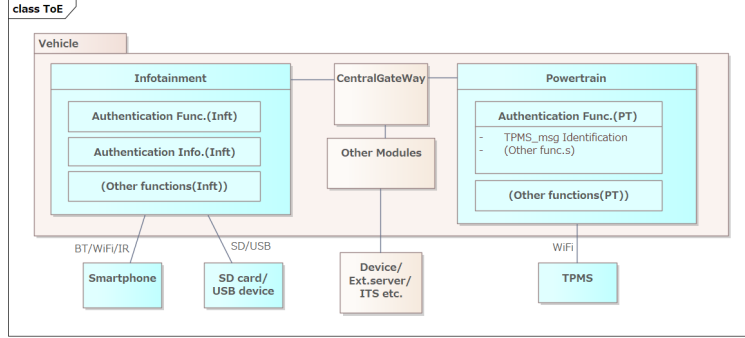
class ToE

Vehicle

Infotainment

Authentication Func.(Inft)

Authentication Info.(Inft)

(Other functions(Inft))

CentralGateWay

Other Modules

Powertrain

Authentication Func.(PT)

- TPMS_msg Identification
- (Other func.s)

(Other functions(PT))

BT/WiFi/IR

SD/USB

WiFi

Smartphone

SD card/ USB device

Device/ Ext.server/ ITS etc.

TPMS